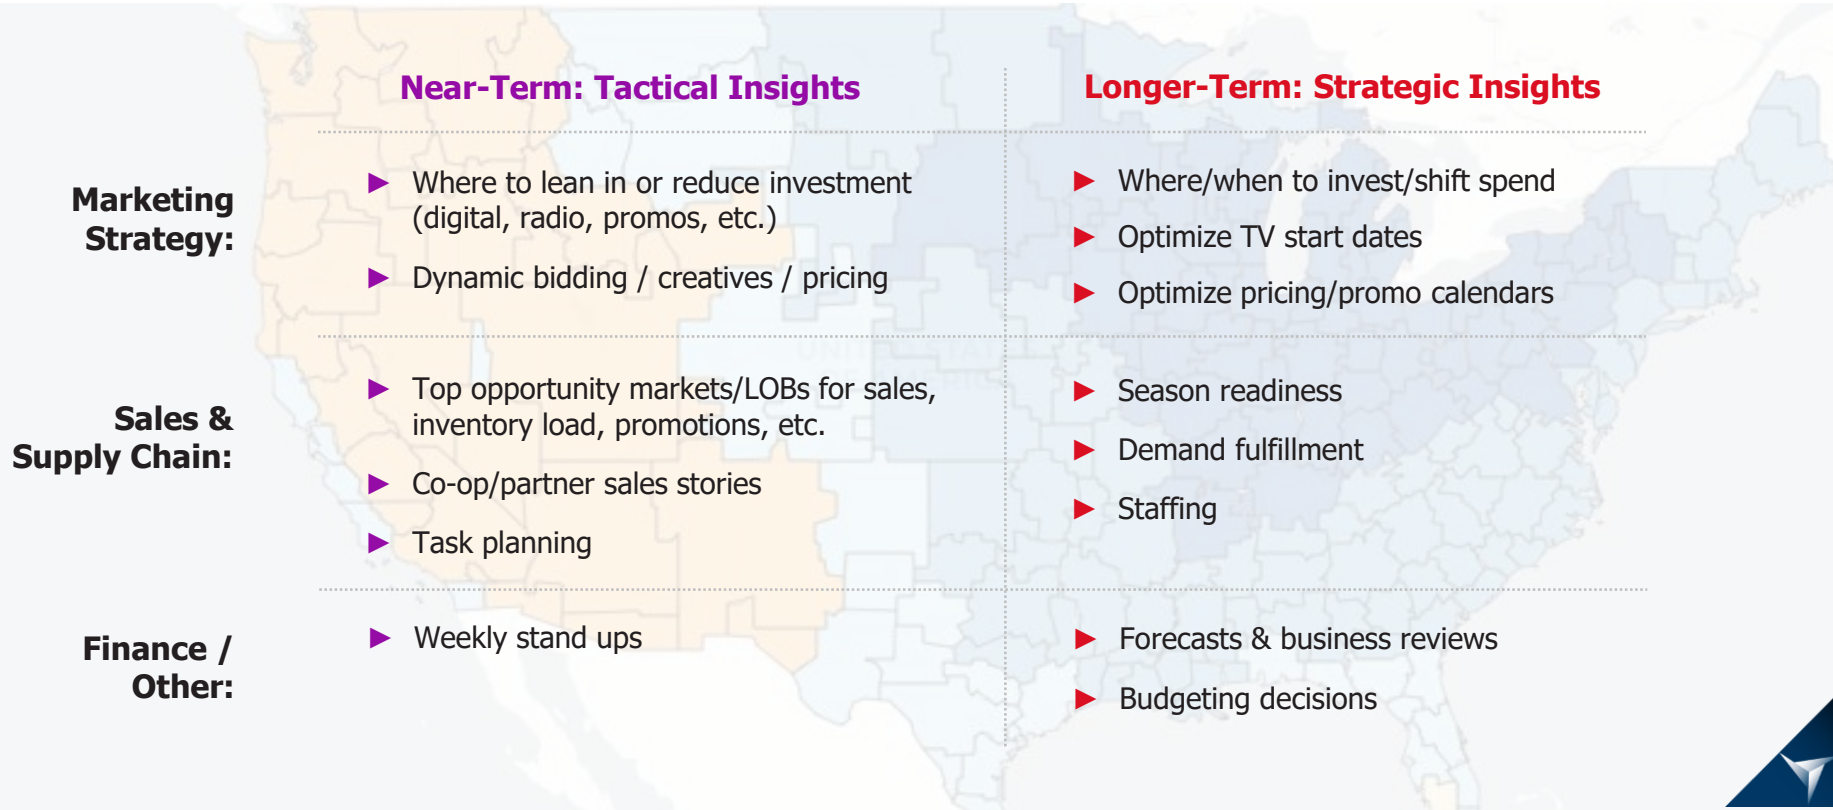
| | Near-Term: Tactical Insights | Longer-Term: Strategic Insights |
|---|---|---|
| Marketing Strategy: | ▶ Where to lean in or reduce investment (digital, radio, promos, etc.)<br>▶ Dynamic bidding / creatives / pricing | ▶ Where/when to invest/shift spend<br>▶ Optimize TV start dates<br>▶ Optimize pricing/promo calendars |
| Sales & Supply Chain: | ▶ Top opportunity markets/LOBs for sales, inventory load, promotions, etc.<br>▶ Co-op/partner sales stories<br>▶ Task planning | ▶ Season readiness<br>▶ Demand fulfillment<br>▶ Staffing |
| Finance / Other: | ▶ Weekly stand ups | ▶ Forecasts & business reviews<br>▶ Budgeting decisions |